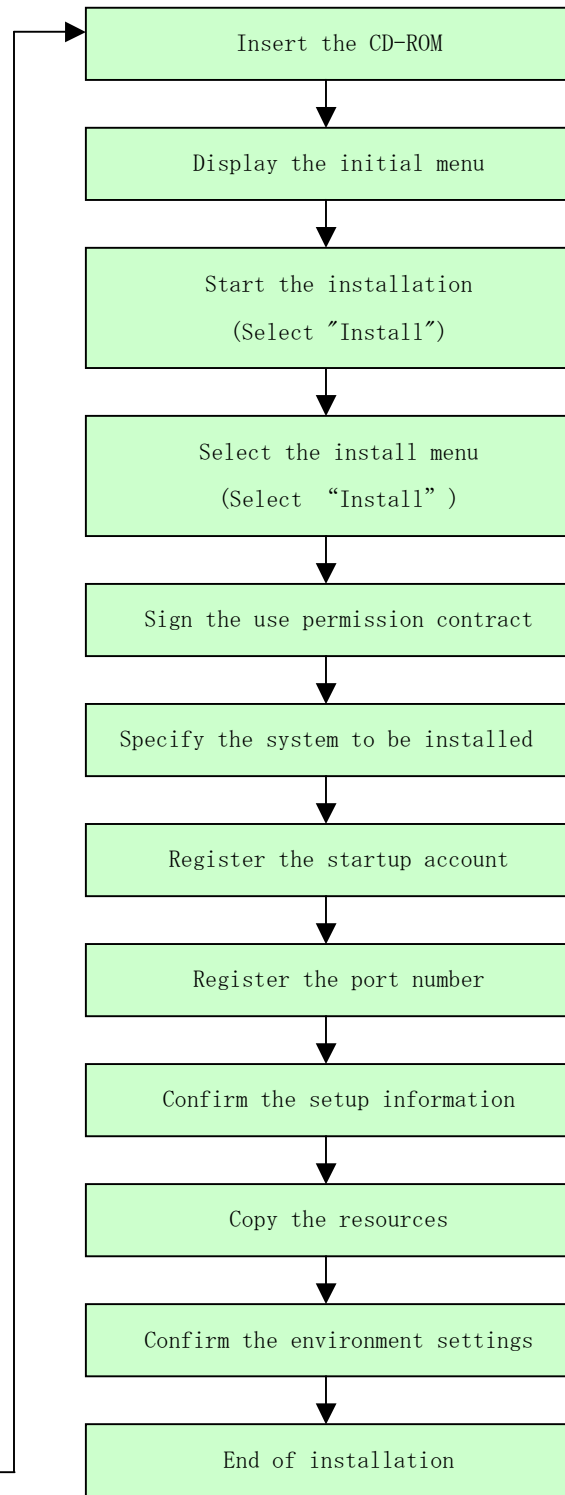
Insert the CD-ROM

Display the initial menu

Start the installation
(Select ″Install″)

Select the install menu
(Select “Install”)

Sign the use permission contract

Specify the system to be installed

Register the startup account

Register the port number

Confirm the setup information

Copy the resources

Confirm the environment settings

End of installation